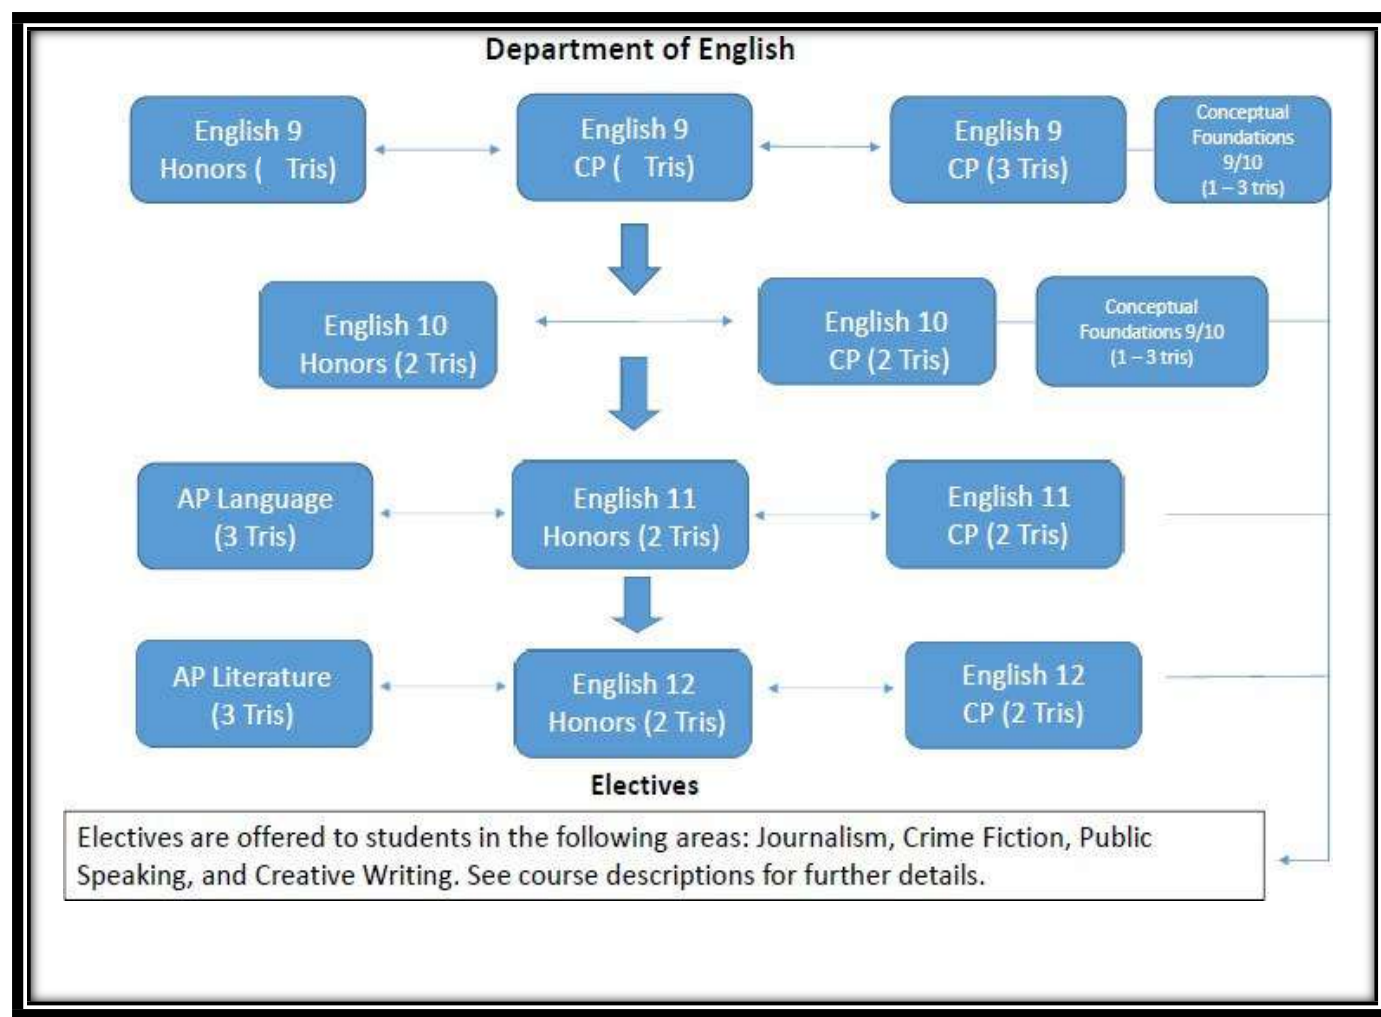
Department of English

English 9
Honors (  Tris)

English 9
CP (  Tris)

English 9
CP (3 Tris)

Conceptual Foundations 9/10
(1 – 3 tris)

English 10
Honors (2 Tris)

English 10
CP (2 Tris)

Conceptual Foundations 9/10
(1 – 3 tris)

AP Language
(3 Tris)

English 11
Honors (2 Tris)

English 11
CP (2 Tris)

AP Literature
(3 Tris)

English 12
Honors (2 Tris)

English 12
CP (2 Tris)

Electives

Electives are offered to students in the following areas: Journalism, Crime Fiction, Public Speaking, and Creative Writing. See course descriptions for further details.